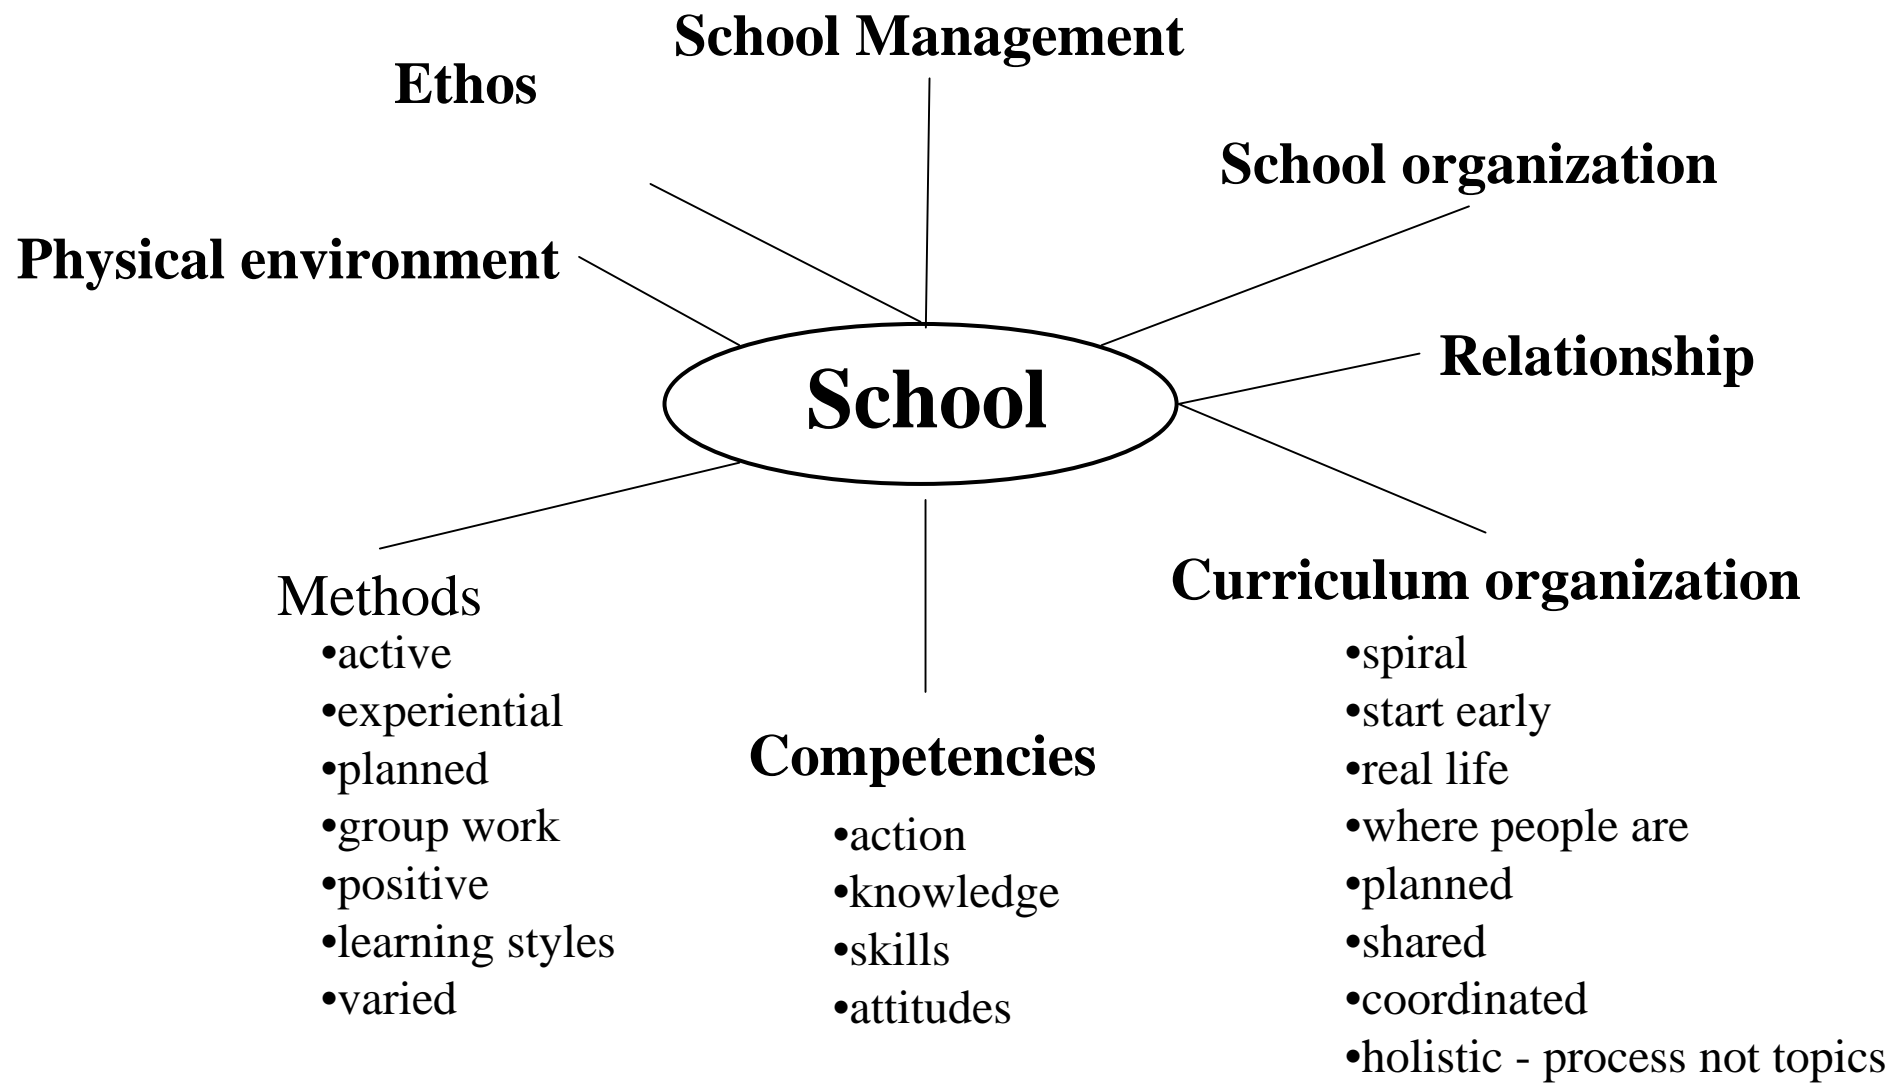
School Management

Ethos

School organization

Physical environment

Relationship

School

Methods
•active
•experiential
•planned
•group work
•positive
•learning styles
•varied

Competencies
•action
•knowledge
•skills
•attitudes

Curriculum organization
•spiral
•start early
•real life
•where people are
•planned
•shared
•coordinated
•holistic - process not topics